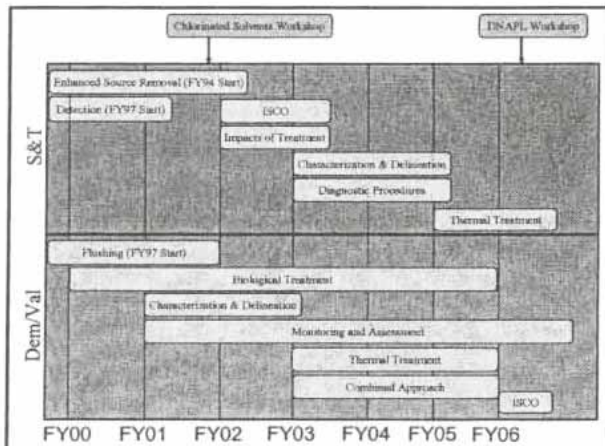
Chlorinated Solvents Workshop

DNAPL Workshop

S&T

Enhanced Source Removal (FY94 Start)

Detection (FY97 Start)

ISCO

Impacts of Treatment

Characterization & Delineation

Diagnostic Procedures

Thermal Treatment

Dem/Val

Flushing (FY97 Start)

Biological Treatment

Characterization & Delineation

Monitoring and Assessment

Thermal Treatment

Combined Approach

ISCO

FY00 FY01 FY02 FY03 FY04 FY05 FY06